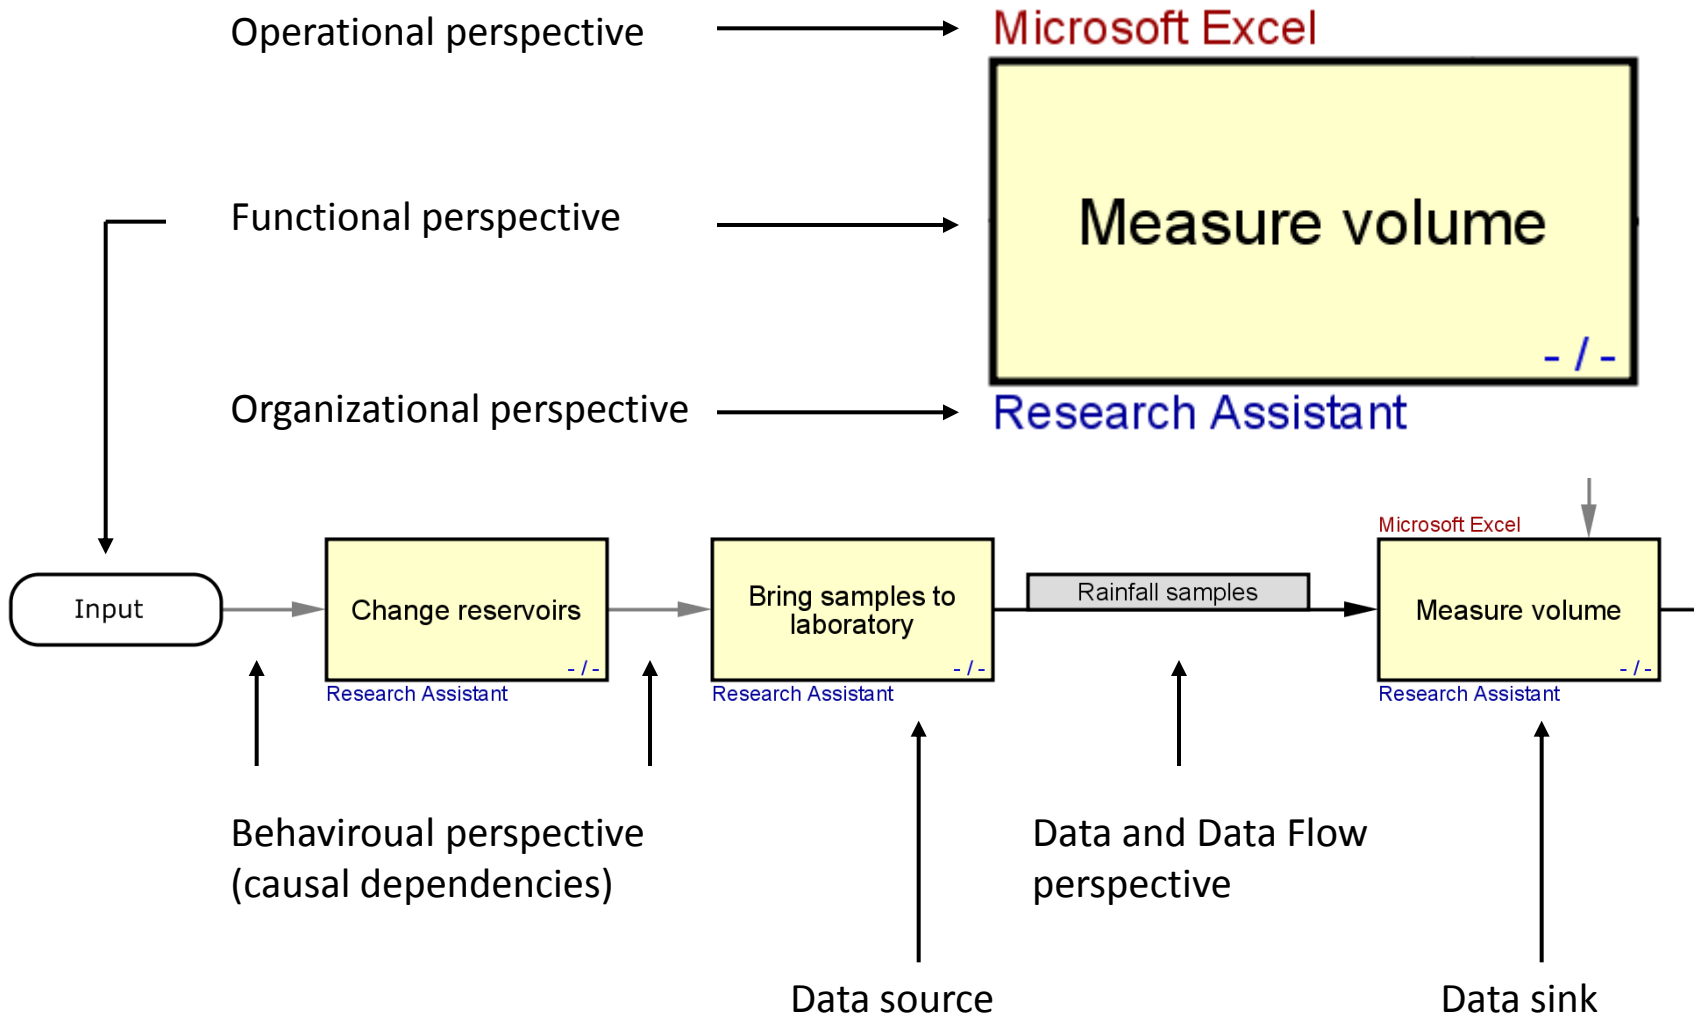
Operational perspective

Microsoft Excel

Functional perspective

Measure volume

- / -

Organizational perspective

Research Assistant

Input

Change reservoirs

- / -

Research Assistant

Bring samples to laboratory

- / -

Research Assistant

Rainfall samples

Microsoft Excel

Measure volume

- / -

Research Assistant

Behaviroual perspective (causal dependencies)

Data and Data Flow perspective

Data source

Data sink